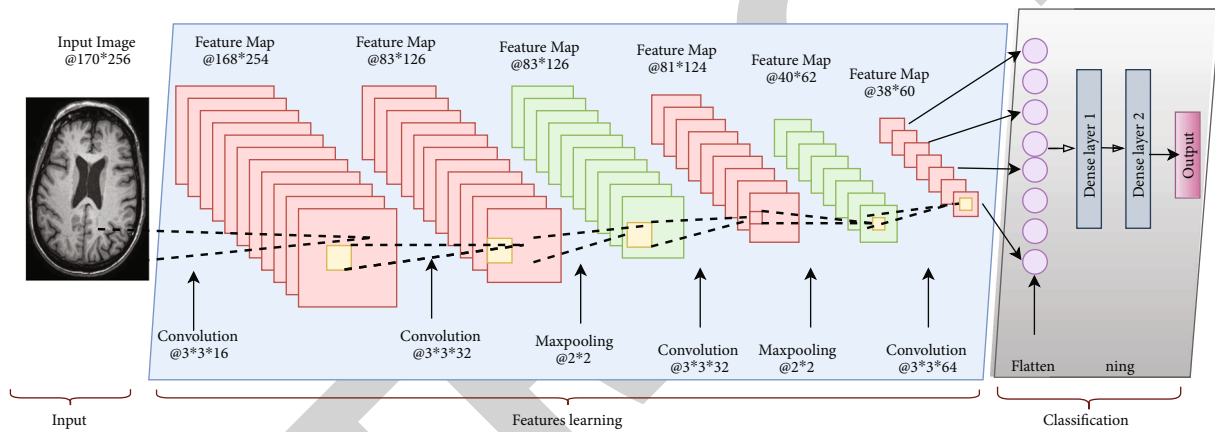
Input Image
@170*256

Feature Map
@168*254

Feature Map
@83*126

Feature Map
@83*126

Feature Map
@81*124

Feature Map
@40*62

Feature Map
@38*60

Dense layer 1

Dense layer 2

Output

Convolution
@3*3*16

Convolution
@3*3*32

Maxpooling
@2*2

Convolution
@3*3*32

Maxpooling
@2*2

Convolution
@3*3*64

Flatten

ning

Input

Features learning

Classification